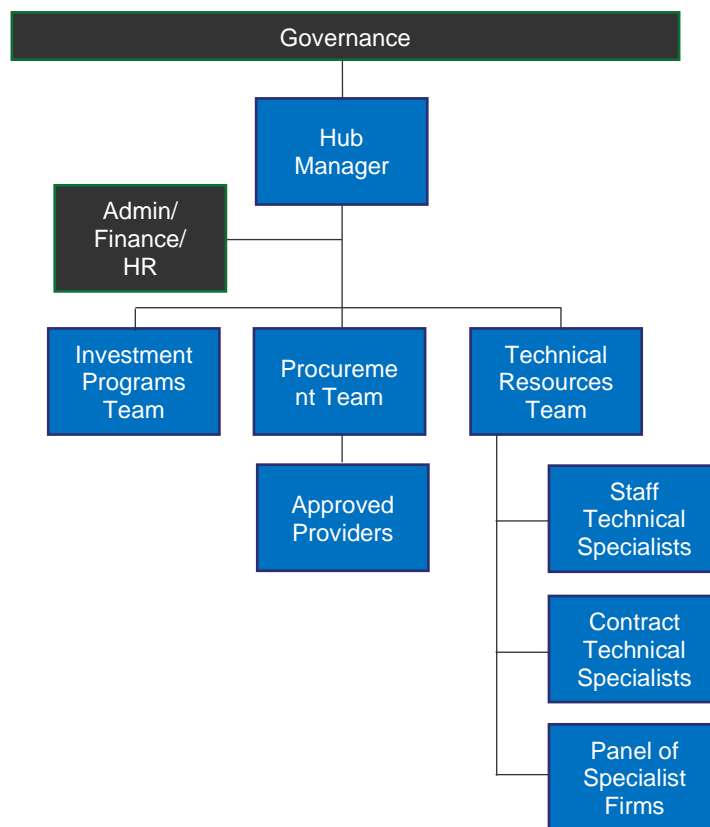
Governance

Hub Manager

Admin/ Finance/ HR

Investment Programs Team

Procurement Team

Technical Resources Team

Approved Providers

Staff Technical Specialists

Contract Technical Specialists

Panel of Specialist Firms